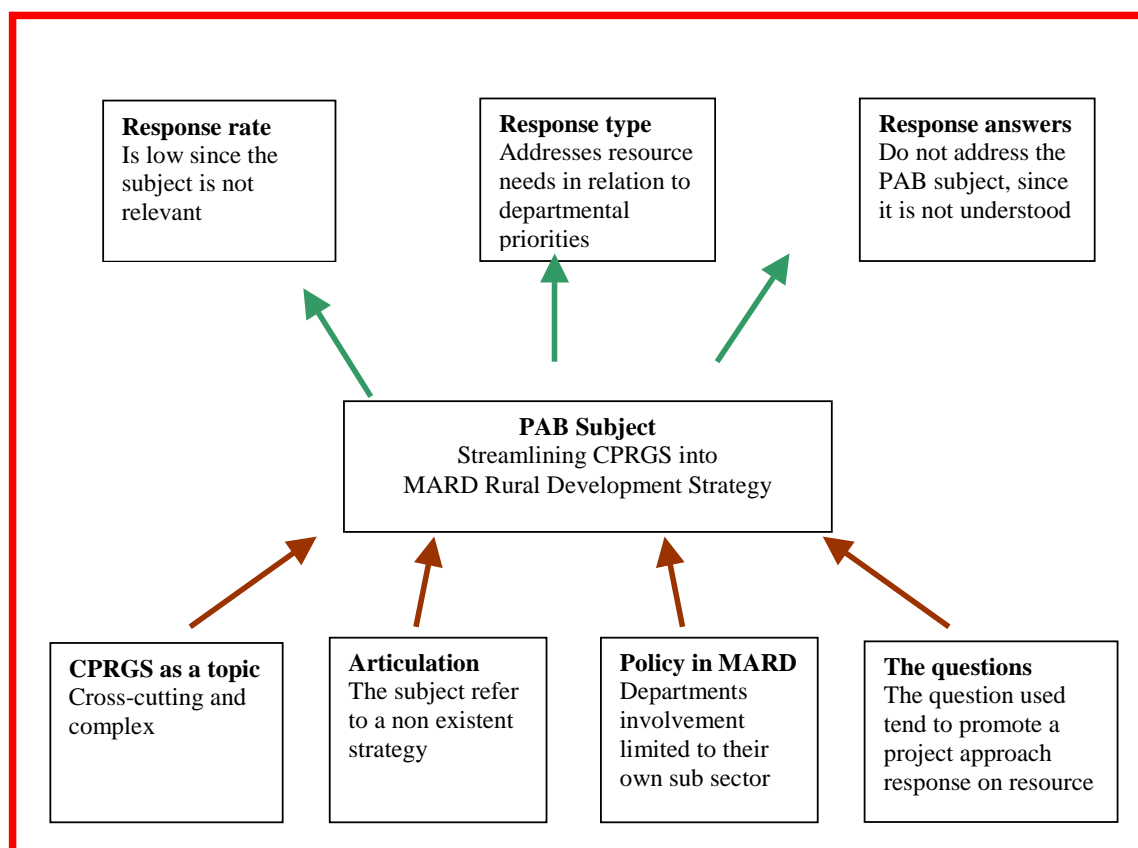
**Response rate**
Is low since the subject is not relevant

**Response type**
Addresses resource needs in relation to departmental priorities

**Response answers**
Do not address the PAB subject, since it is not understood

**PAB Subject**
Streamlining CPRGS into MARD Rural Development Strategy

**CPRGS as a topic**
Cross-cutting and complex

**Articulation**
The subject refer to a non existent strategy

**Policy in MARD**
Departments involvement limited to their own sub sector

**The questions**
The question used tend to promote a project approach response on resource